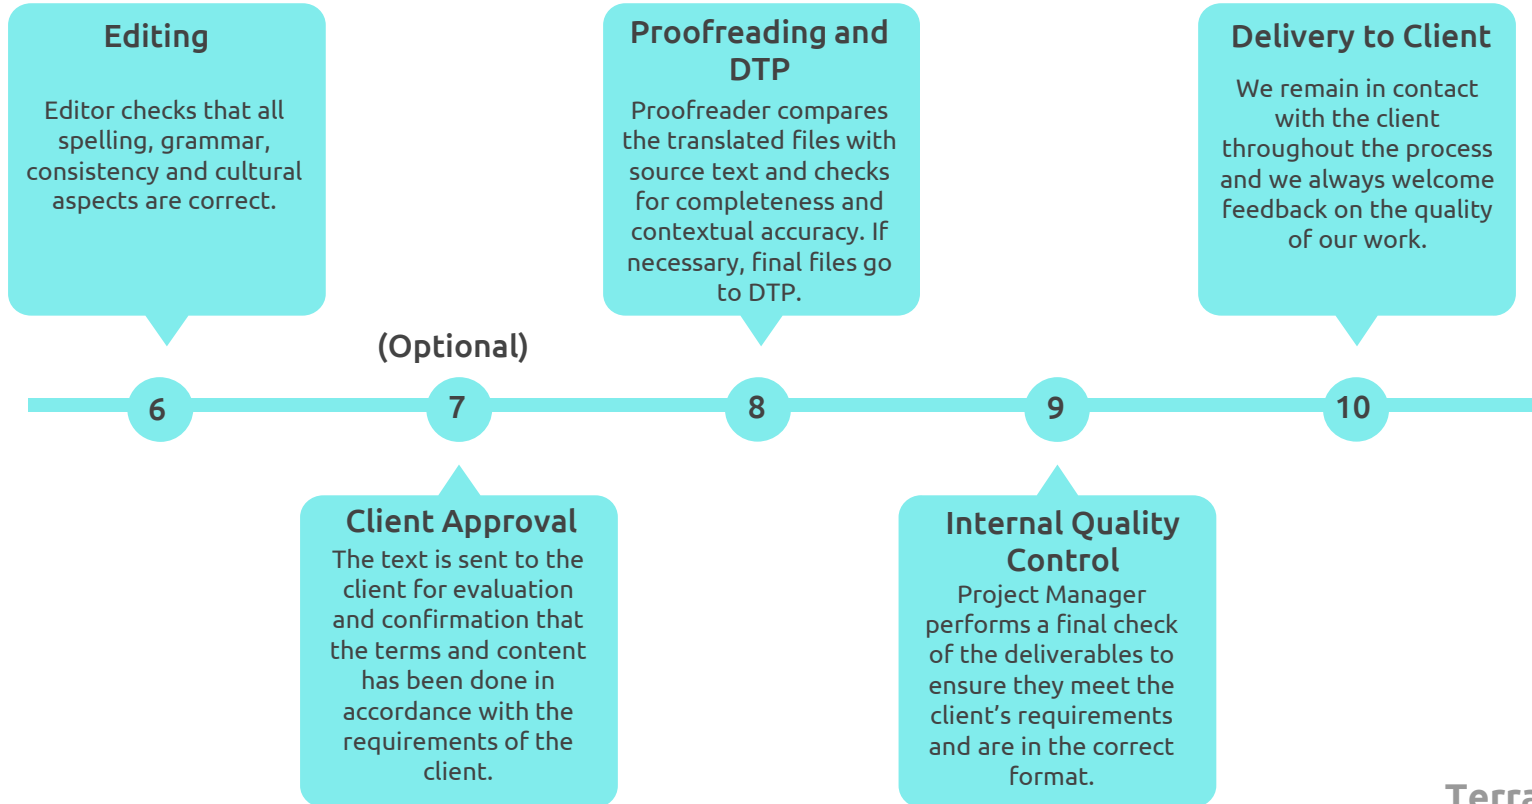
Editing

Editor checks that all spelling, grammar, consistency and cultural aspects are correct.

(Optional)

Proofreading and DTP

Proofreader compares the translated files with source text and checks for completeness and contextual accuracy. If necessary, final files go to DTP.

Delivery to Client

We remain in contact with the client throughout the process and we always welcome feedback on the quality of our work.

6

7

8

9

10

Client Approval

The text is sent to the client for evaluation and confirmation that the terms and content has been done in accordance with the requirements of the client.

Internal Quality Control

Project Manager performs a final check of the deliverables to ensure they meet the client's requirements and are in the correct format.

Terra